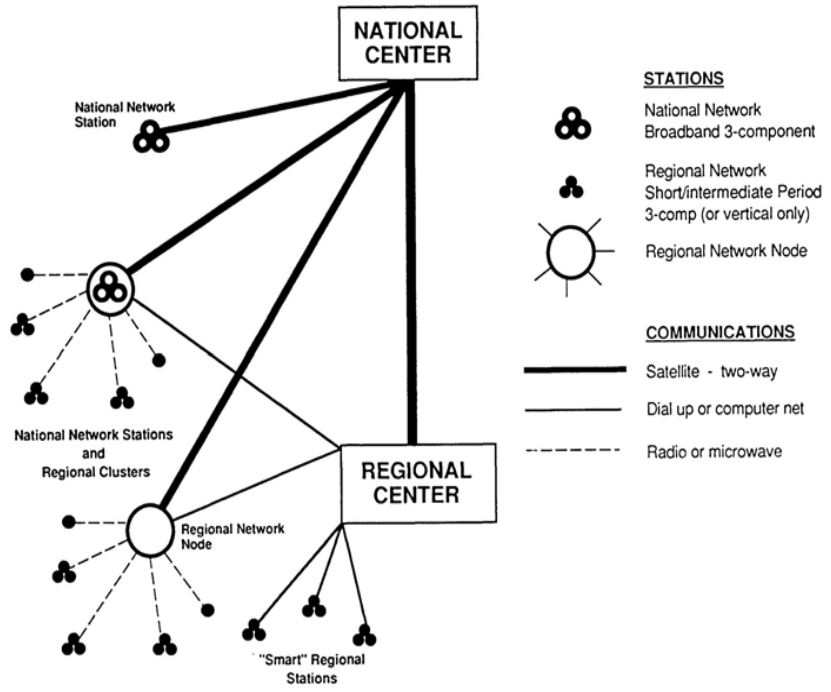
NATIONAL CENTER

National Network Station

National Network Stations and Regional Clusters

REGIONAL CENTER

Regional Network Node

"Smart" Regional Stations

STATIONS

National Network Broadband 3-component

Regional Network Short/intermediate Period 3-comp (or vertical only)

Regional Network Node

COMMUNICATIONS

Satellite - two-way

Dial up or computer net

Radio or microwave